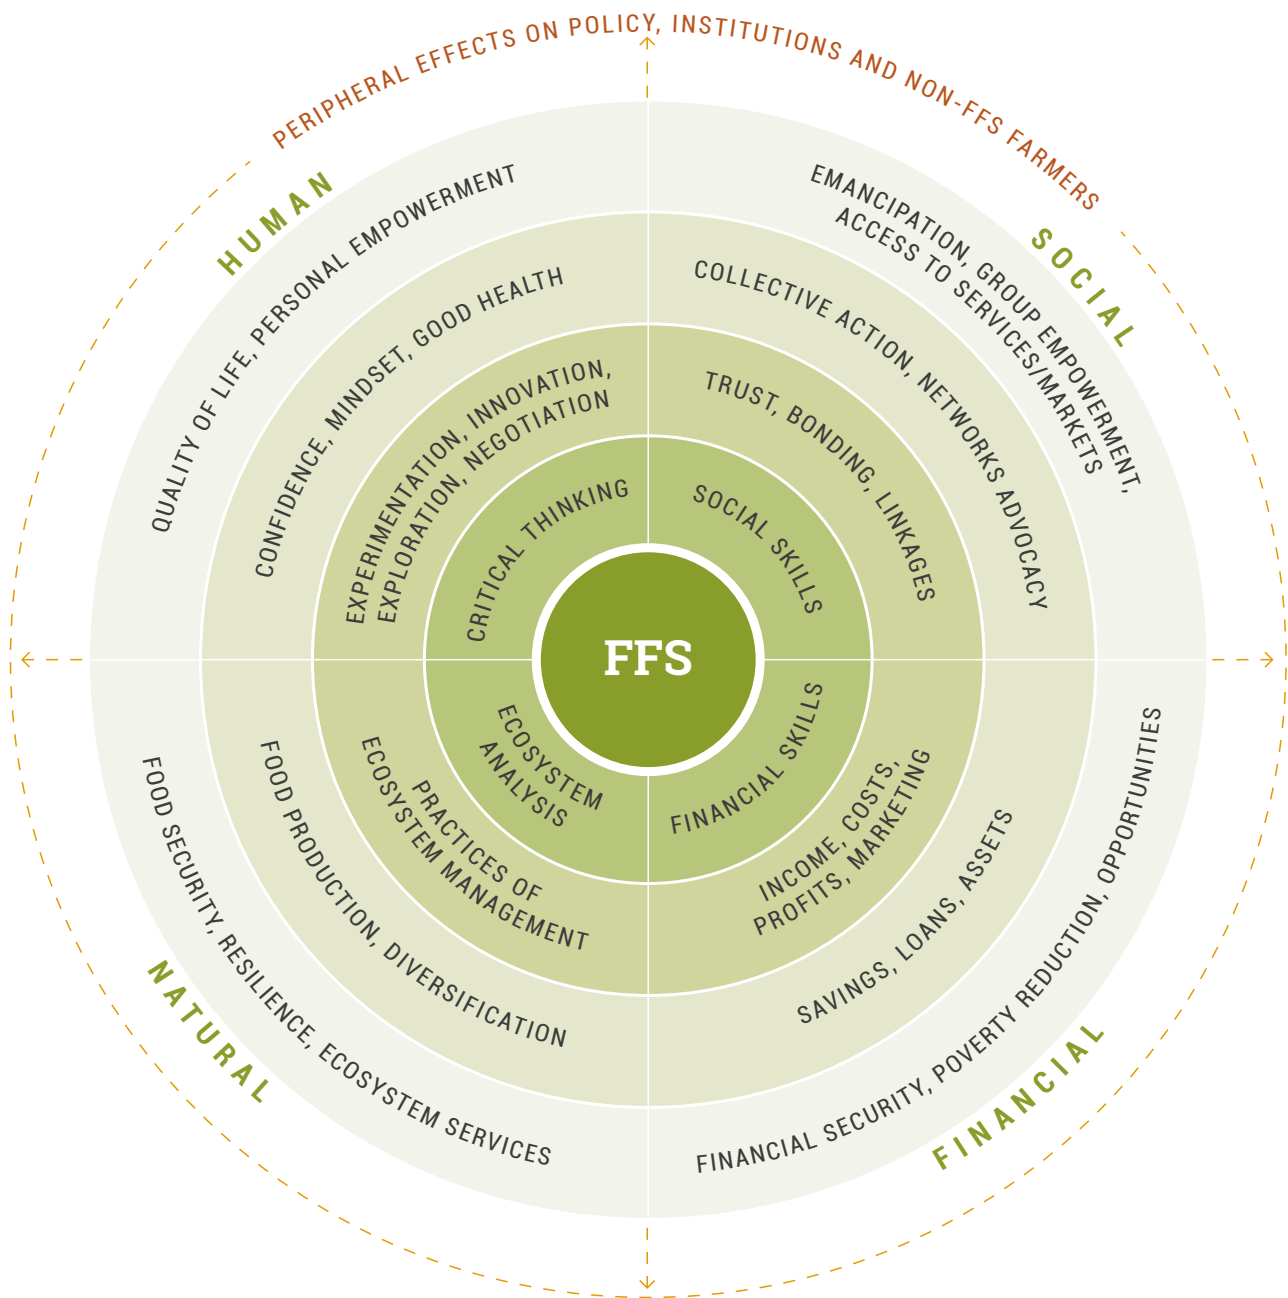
PERIPHERAL EFFECTS ON POLICY, INSTITUTIONS AND NON-FFS FARMERS

HUMAN

QUALITY OF LIFE, PERSONAL EMPOWERMENT

CONFIDENCE, MINDSET, GOOD HEALTH

EXPERIMENTATION, INNOVATION, EXPLORATION, NEGOTIATION

CRITICAL THINKING

SOCIAL

EMANCIPATION, GROUP EMPOWERMENT, ACCESS TO SERVICES/MARKETS

COLLECTIVE ACTION, NETWORKS ADVOCACY

TRUST, BONDING, LINKAGES

SOCIAL SKILLS

FFS

ECOSYSTEM ANALYSIS

PRACTICES OF ECOSYSTEM MANAGEMENT

FOOD PRODUCTION, DIVERSIFICATION

FOOD SECURITY, RESILIENCE, ECOSYSTEM SERVICES

NATURAL

FINANCIAL SKILLS

INCOME, COSTS, PROFITS, MARKETING

SAVINGS, LOANS, ASSETS

FINANCIAL SECURITY, POVERTY REDUCTION, OPPORTUNITIES

FINANCIAL